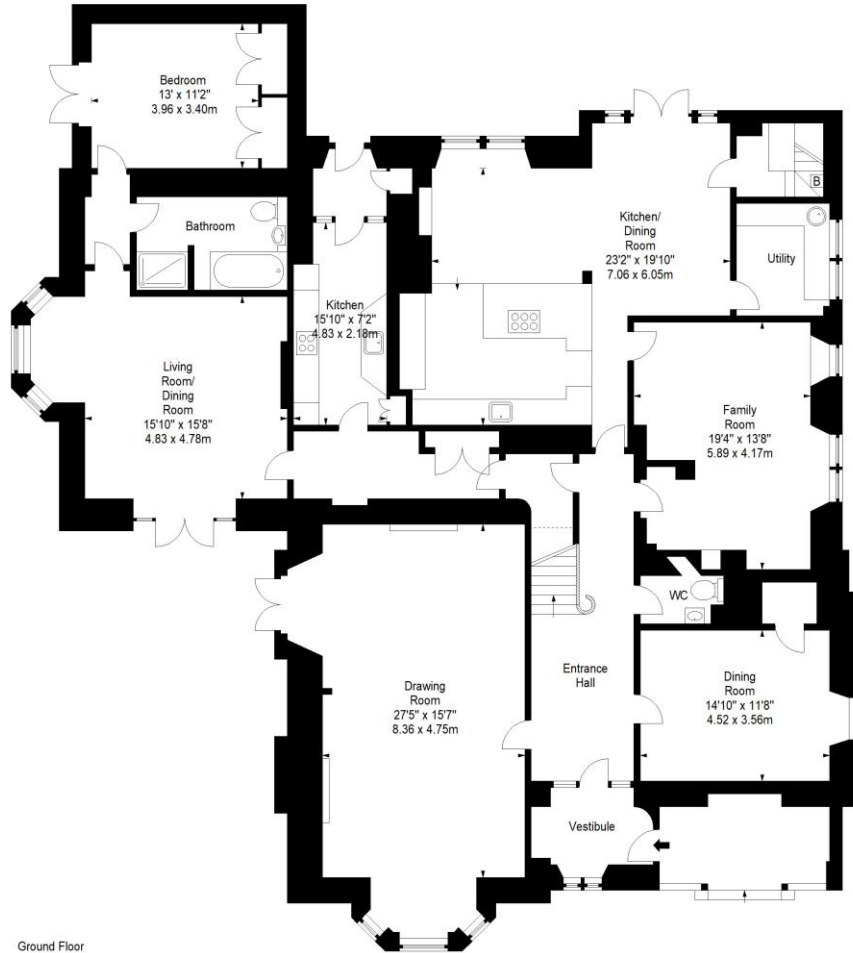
Bedroom
13' x 11'2"
3.96 x 3.40m

Bathroom

Kitchen/
Dining
Room
23'2" x 19'10"
7.06 x 6.05m

B

Utility

Kitchen
15'10" x 7'2"
4.83 x 2.18m

Living
Room/
Dining
Room
15'10" x 15'8"
4.83 x 4.78m

Family
Room
19'4" x 13'8"
5.89 x 4.17m

WC

Drawing
Room
27'5" x 15'7"
8.36 x 4.75m

Entrance
Hall

Dining
Room
14'10" x 11'8"
4.52 x 3.56m

Vestibule

Ground Floor